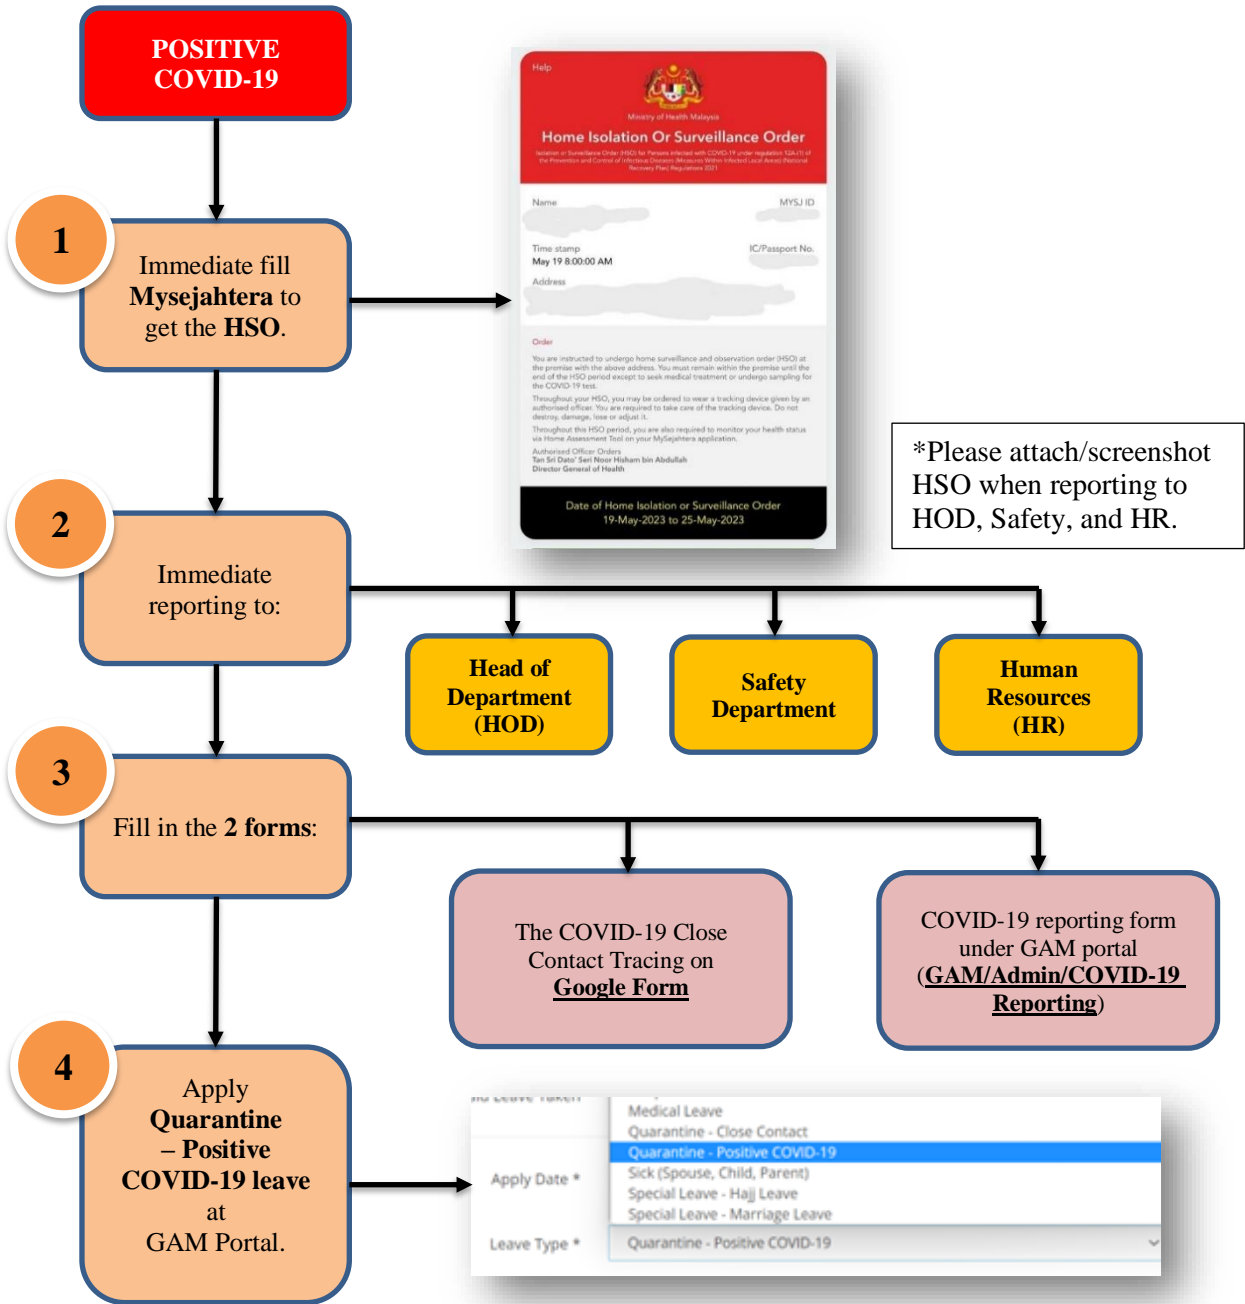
POSITIVE COVID-19

1

Immediate fill Mysejahtera to get the HSO.

Help

Ministry of Health Malaysia

Home Isolation Or Surveillance Order

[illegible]

Name

MYSJ ID

Time stamp

May 19 8:00:00 AM

IC/Passport No.

Address

Order

You are instructed to undergo home surveillance and observation order (HSO) at the premise with the above address. You must remain within the premise until the end of the HSO period except to seek medical treatment or undergo sampling for the COVID-19 test.

Throughout your HSO, you may be ordered to wear a tracking device given by an authorised officer. You are required to take care of the tracking device. Do not destroy, damage, lose or adjust it.

Throughout this HSO period, you are also required to monitor your health status via Home Assessment Tool on your MySejahtera application.

Authorised Officer Orders
Tan Sri Dato' Seri Noor Hisham bin Abdullah
Director General of Health

Date of Home Isolation or Surveillance Order
19-May-2023 to 25-May-2023

*Please attach/screenshot HSO when reporting to HOD, Safety, and HR.

2

Immediate reporting to:

Head of Department (HOD)

Safety Department

Human Resources (HR)

3

Fill in the 2 forms:

The COVID-19 Close Contact Tracing on Google Form

COVID-19 reporting form under GAM portal (GAM/Admin/COVID-19 Reporting)

4

Apply Quarantine – Positive COVID-19 leave at GAM Portal.

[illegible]

Medical Leave
Quarantine - Close Contact
Quarantine - Positive COVID-19
Sick (Spouse, Child, Parent)
Special Leave - Hajj Leave
Special Leave - Marriage Leave

Apply Date *

Leave Type *

Quarantine - Positive COVID-19